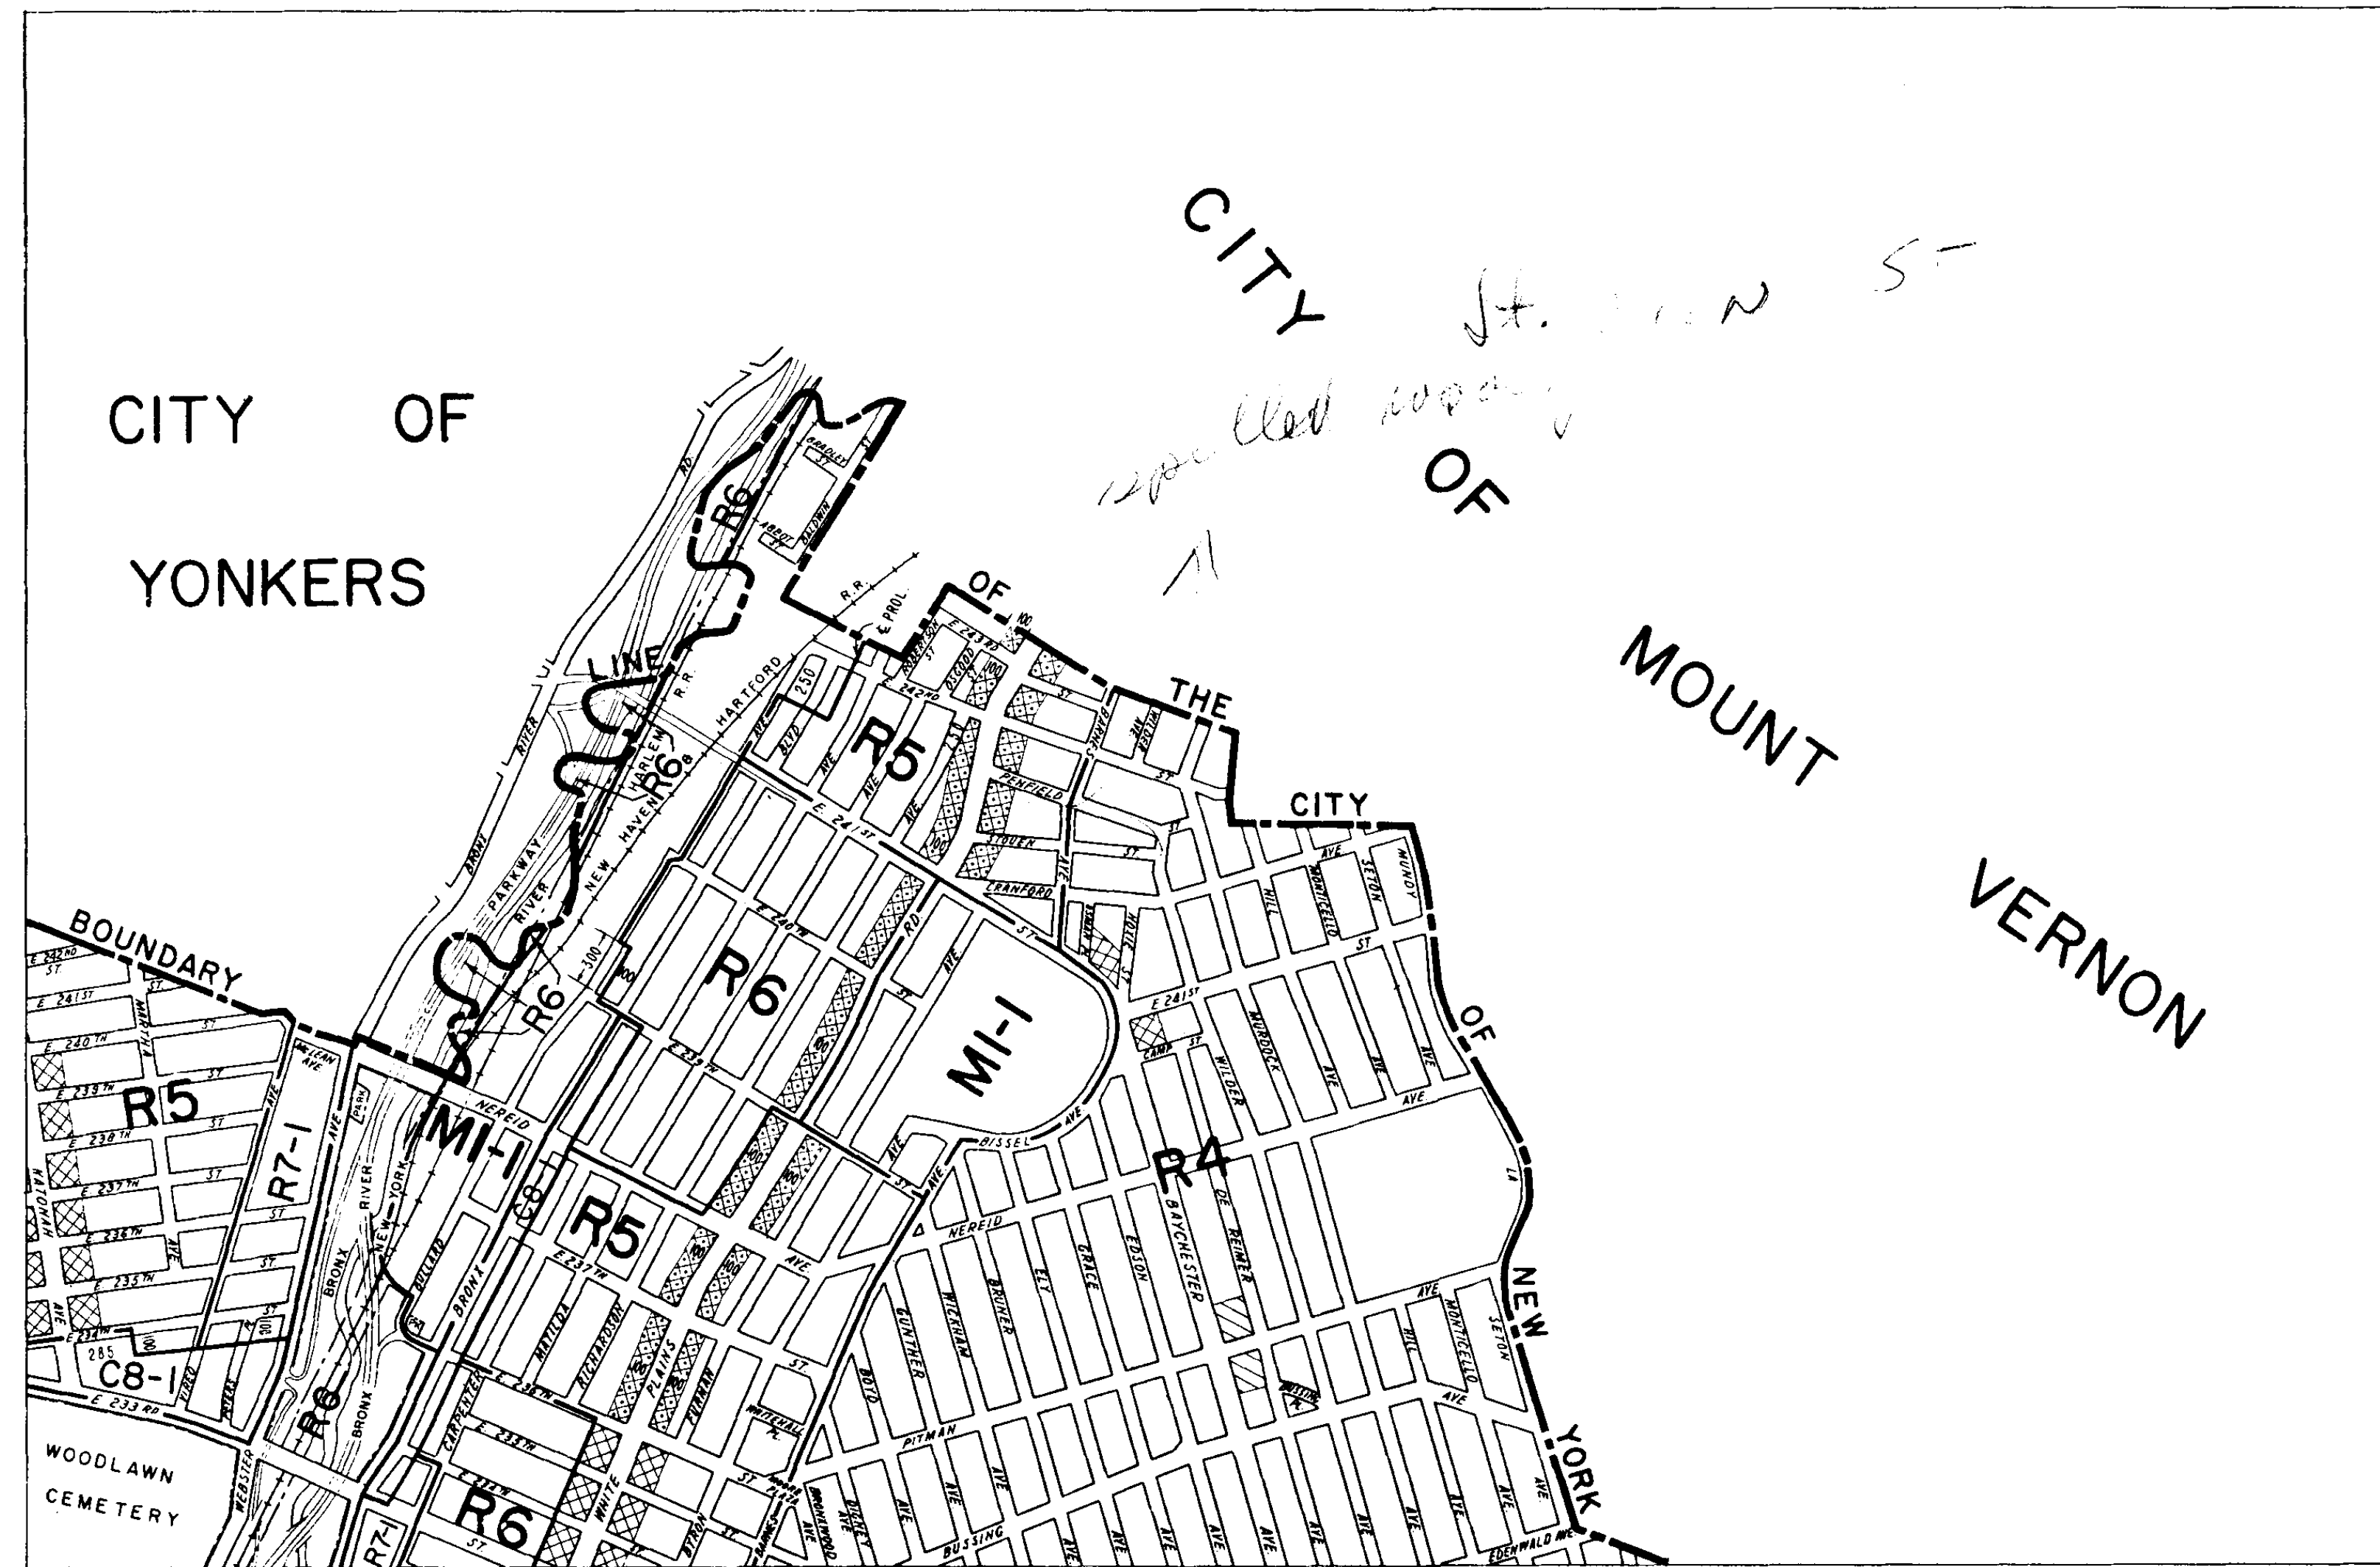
CITY OF YONKERS

CITY OF MOUNT VERNON

St. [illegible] N St
spelled wrong
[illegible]

BOUNDARY LINE OF THE CITY OF NEW YORK

R6
R6
R6
R6
R6
R5
R5
R5
R4
R7-1
R7-1
M1-1
M1-1
C8
C8-1

BRADLEY ST
BALDWIN
ABBOT ST
RD
BRONX RIVER PARKWAY
RIVER
NEW HAVEN
HARLEM R.R.
HARTFORD
R.R.
R.R.
E PROL.
ROBERTSON ST
E 243RD
OSGOOD
100
100
250
BLVD
AVE
AVE
AVE
242ND
ST
PENFIELD
STRANG
WILDER AVE
ST
E 241ST
STOVEN
CRANFORD
ST
ST
HILL
MONTICELLO
SETON
MUNDY
AVE
ST
E 240TH
RD
AVE
ST
ST
E 241ST
CAMP ST
WILDER
MURDOCK
AVE
AVE
AVE
AVE
300
100
E 242ND ST
E 241ST
ST
E 240TH
MARTHA
ST
E 239TH
ST
AVE
E 238TH
ST
E 237TH
ST
E 236TH
AVE
E 235TH
ST
E 234TH
100
ST
100
285
KATONAH
AVE
McLEAN AVE
PARK
AVE
NEREID
E 239TH
BISSEL AVE
AVE
ST
AVE
BRONX RIVER
NEW YORK
BULLARD
BRONX
NEREID
E 237TH
MATILDA
RICHARDSON
PLAINS
PITMAN
WHITEHALL PL.
ST.
AVE
100
100
100
100
BAYCHESTER
DE REIMER
EDSON
GRACE
ELY
BRUNER
WICKHAM
GUNTHER
BOYD
PITMAN
AVE
AVE
AVE
MONTICELLO
SETON
HILL
AVE
BUSSING
AVE
E 233RD
VIREO
NEREID
WOODLAWN CEMETERY
WEBSTER
BRONX
CARPENTER
E 236TH
E 235TH
E 234TH
WHITE
BYRON
ST
ST.
DARNES
MURDOCK PLAZA
BRONXWOOD AVE
DIGNEY AVE
AVE
AVE
BUSSING
AVE
AVE
AVE
AVE
AVE
AVE
AVE
AVE
AVE
EDENWALD AVE
LA